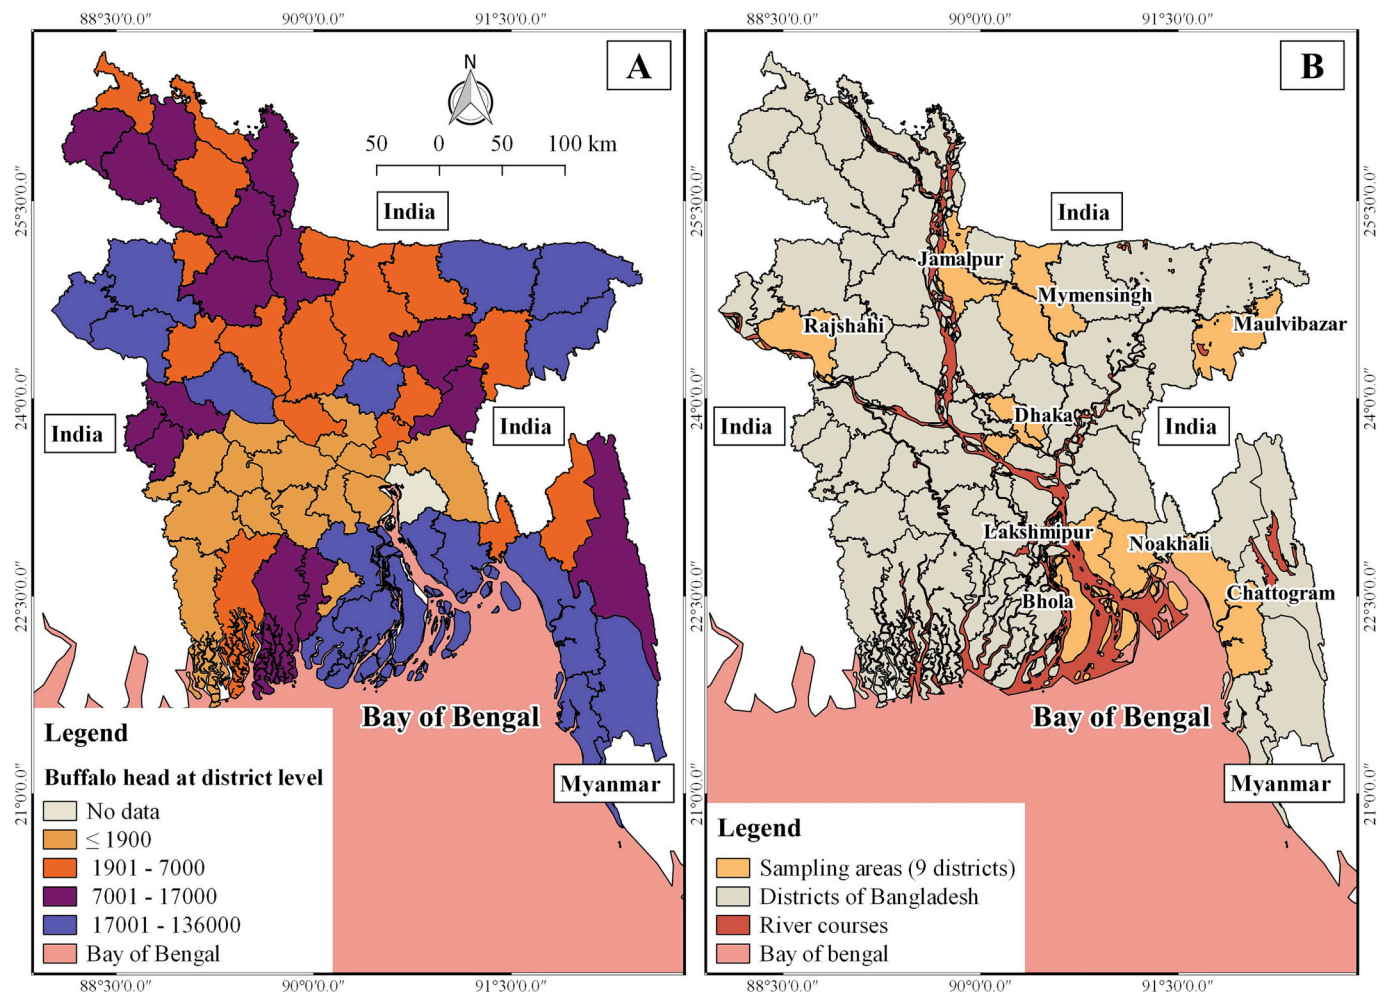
88°30′0.0″ 90°0′0.0″ 91°30′0.0″

A

N

50 0 50 100 km

25°30′0.0″
24°0′0.0″
22°30′0.0″
21°0′0.0″

India

India

India

Bay of Bengal

Myanmar

Legend

Buffalo head at district level

No data
$\leq$ 1900
1901 - 7000
7001 - 17000
17001 - 136000
Bay of Bengal

88°30′0.0″ 90°0′0.0″ 91°30′0.0″

88°30′0.0″ 90°0′0.0″ 91°30′0.0″

B

25°30′0.0″
24°0′0.0″
22°30′0.0″
21°0′0.0″

India

Jamalpur

Mymensingh

Rajshahi

Maulvibazar

India

Dhaka

India

Lakshmipur

Noakhali

Bhola

Chattogram

Bay of Bengal

Myanmar

Legend

Sampling areas (9 districts)
Districts of Bangladesh
River courses
Bay of bengal

88°30′0.0″ 90°0′0.0″ 91°30′0.0″

25°30′0.0″
24°0′0.0″
22°30′0.0″
21°0′0.0″